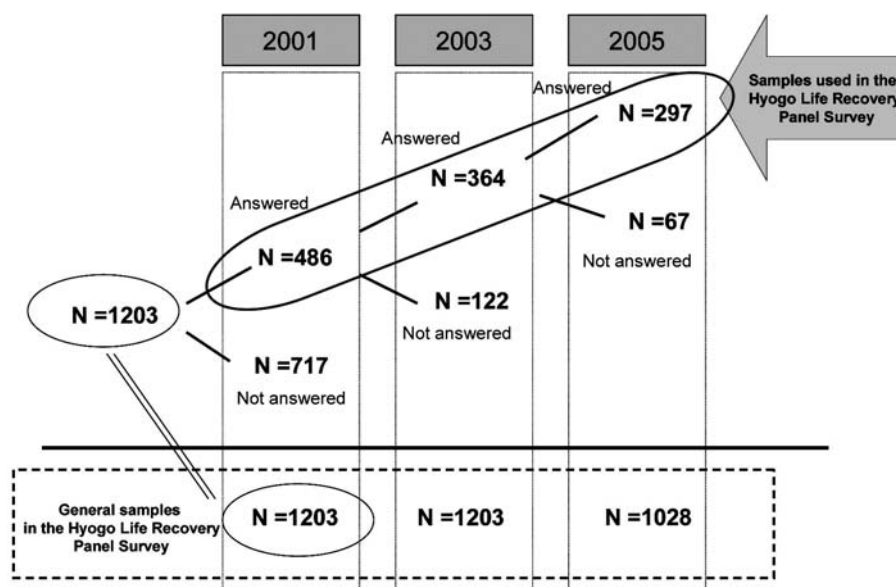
2001

2003

2005

Samples used in the Hyogo Life Recovery Panel Survey

Answered

N =297

Answered

N =364

Answered

N =67

Not answered

N =486

N =1203

N =122

Not answered

N =717

Not answered

General samples in the Hyogo Life Recovery Panel Survey

N =1203

N =1203

N =1028